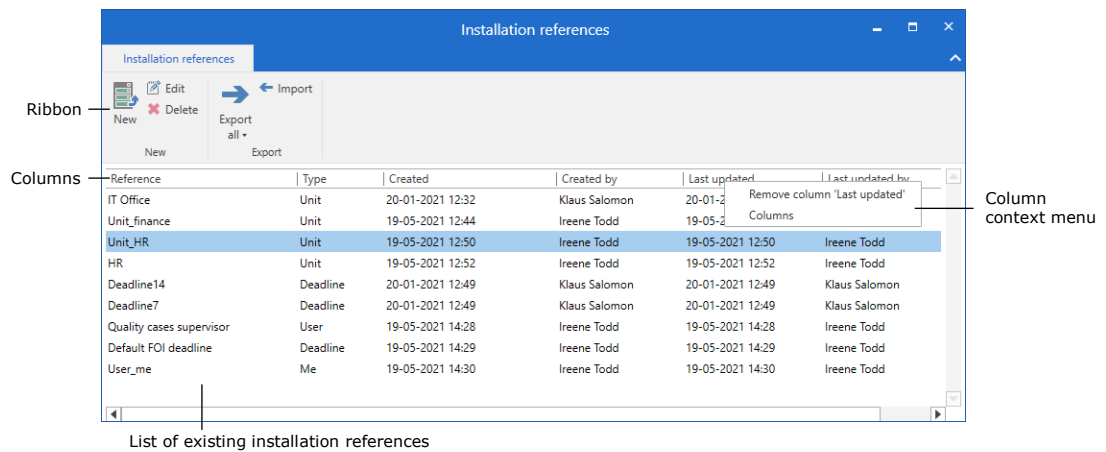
Installation references

Installation references

Ribbon

New
Edit
Delete
New

Export all
Import
Export

Columns

| Reference | Type | Created | Created by | Last updated | Last updated by |
|---|---|---|---|---|---|
| IT Office | Unit | 20-01-2021 12:32 | Klaus Salomon | 20-01-2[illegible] | |
| Unit_finance | Unit | 19-05-2021 12:44 | Ireene Todd | 19-05-2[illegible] | |
| Unit_HR | Unit | 19-05-2021 12:50 | Ireene Todd | 19-05-2021 12:50 | Ireene Todd |
| HR | Unit | 19-05-2021 12:52 | Ireene Todd | 19-05-2021 12:52 | Ireene Todd |
| Deadline14 | Deadline | 20-01-2021 12:49 | Klaus Salomon | 20-01-2021 12:49 | Klaus Salomon |
| Deadline7 | Deadline | 20-01-2021 12:49 | Klaus Salomon | 20-01-2021 12:49 | Klaus Salomon |
| Quality cases supervisor | User | 19-05-2021 14:28 | Ireene Todd | 19-05-2021 14:28 | Ireene Todd |
| Default FOI deadline | Deadline | 19-05-2021 14:29 | Ireene Todd | 19-05-2021 14:29 | Ireene Todd |
| User_me | Me | 19-05-2021 14:30 | Ireene Todd | 19-05-2021 14:30 | Ireene Todd |

Remove column 'Last updated'
Columns

Column context menu

List of existing installation references